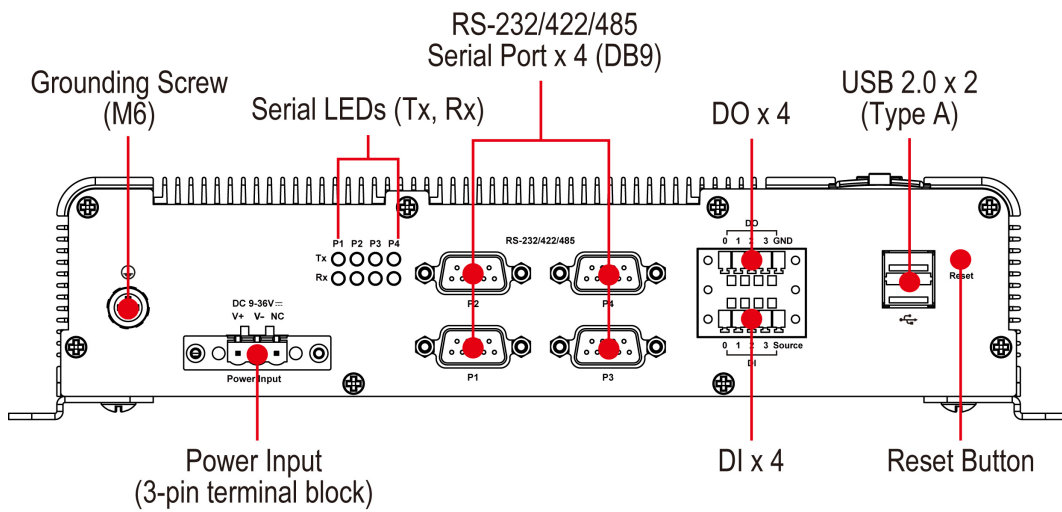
RS-232/422/485
Serial Port x 4 (DB9)

Grounding Screw
(M6)

Serial LEDs (Tx, Rx)

DO x 4

USB 2.0 x 2
(Type A)

P1 P2 P3 P4
Tx
Rx

RS-232/422/485

P2
P4
P1
P3

DO
0 1 2 3 GND
0 1 2 3 Source
DI

Reset

DC 9-36V
V+ V- NC
Power Input

Power Input
(3-pin terminal block)

DI x 4

Reset Button